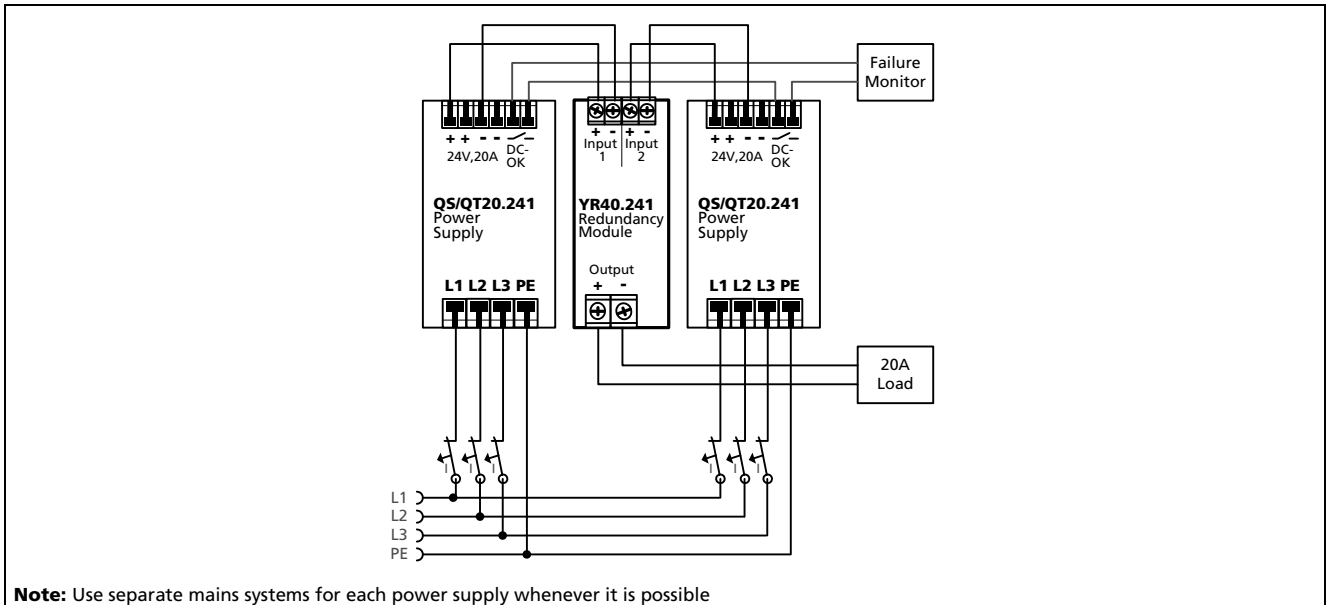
+ + - - DC-OK
24V,20A

QS/QT20.241
Power
Supply

L1 L2 L3 PE

+ -
Input 1
+ -
Input 2

YR40.241
Redundancy
Module

Output
+ -

+ + - - DC-OK
24V,20A

QS/QT20.241
Power
Supply

L1 L2 L3 PE

Failure
Monitor

20A
Load

L1
L2
L3
PE

**Note:** Use separate mains systems for each power supply whenever it is possible